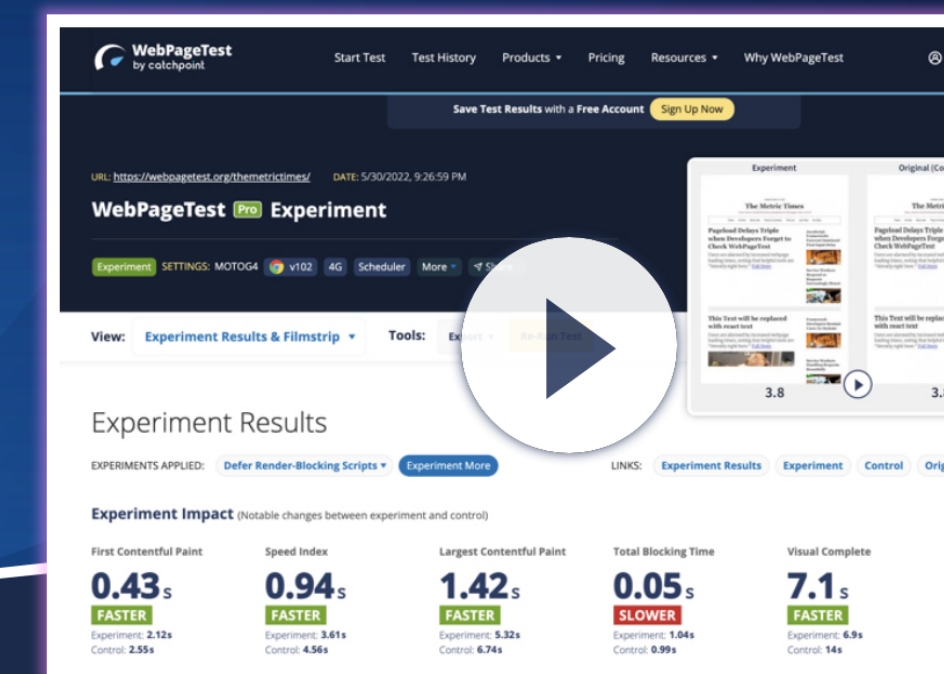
WebPageTest by catchpoint

Start Test Test History Products Pricing Resources Why WebPageTest

Save Test Results with a Free Account Sign Up Now

URL: https://webpagetest.org/themetrictimes/ DATE: 5/30/2022, 9:26:59 PM

WebPageTest Pro Experiment

Experiment SETTINGS: MOTOG4 v102 4G Scheduler More Share

View: Experiment Results & Filmstrip Tools: Export Re-Run Test

Experiment Original (Co

The Metric Times

Pageload Delays Triple when Developers Forget to Check WebPageTest

This Text will be replaced with react text

3.8 3.

Experiment Results

EXPERIMENTS APPLIED: Defer Render-Blocking Scripts Experiment More LINKS: Experiment Results Experiment Control Orig

Experiment Impact (Notable changes between experiment and control)

| First Contentful Paint | Speed Index | Largest Contentful Paint | Total Blocking Time | Visual Complete |
|---|---|---|---|---|
| 0.43s | 0.94s | 1.42s | 0.05s | 7.1s |
| FASTER | FASTER | FASTER | SLOWER | FASTER |
| Experiment: 2.12s | Experiment: 3.61s | Experiment: 5.32s | Experiment: 1.04s | Experiment: 6.9s |
| Control: 2.55s | Control: 4.56s | Control: 6.74s | Control: 0.99s | Control: 14s |